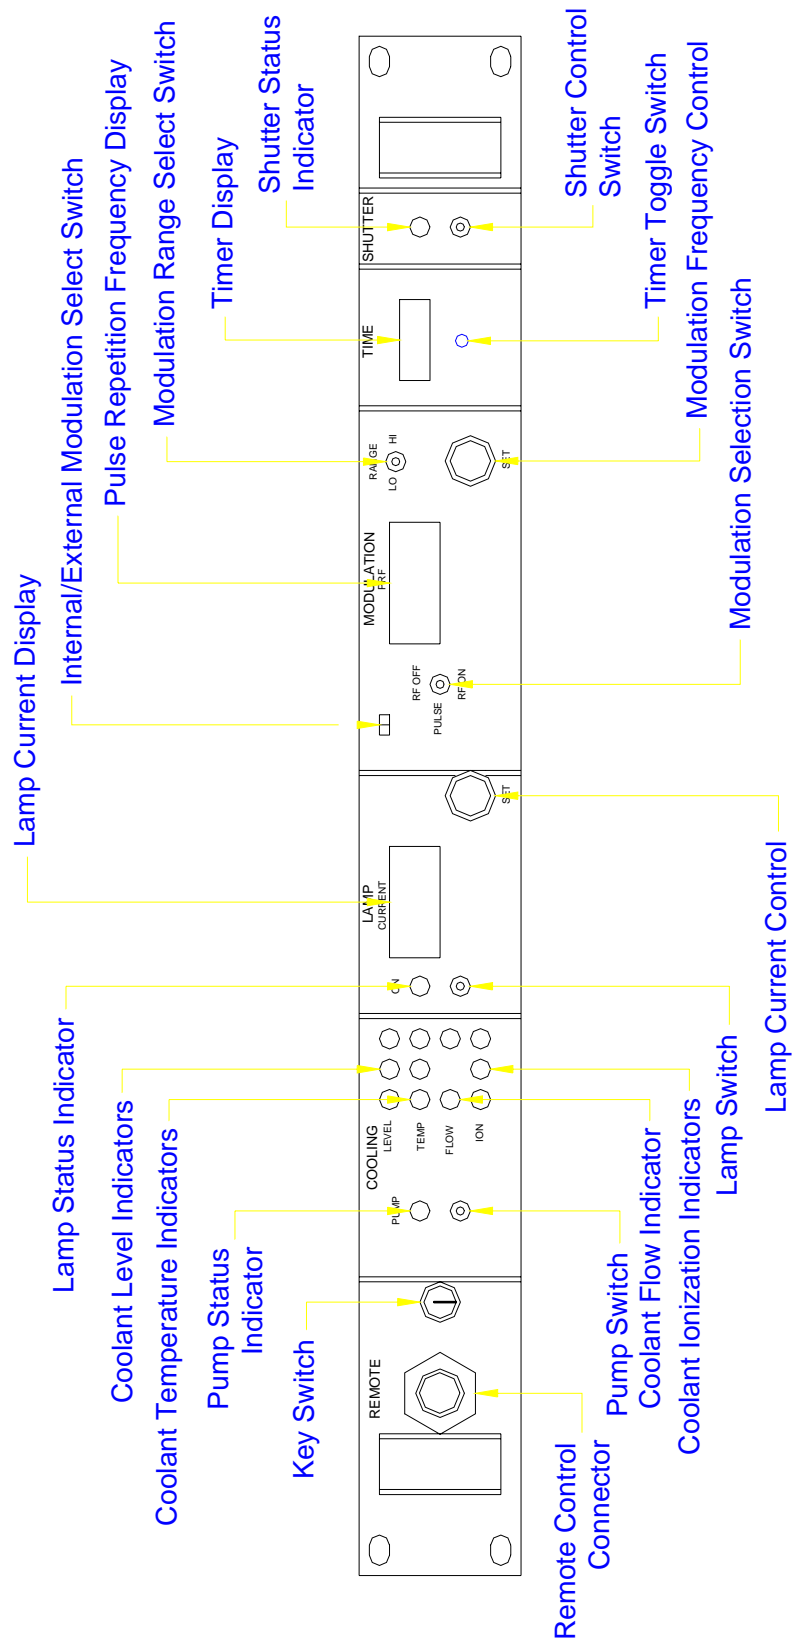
Lamp Current Display
Internal/External Modulation Select Switch
Pulse Repetition Frequency Display
Modulation Range Select Switch
Timer Display
Shutter Status Indicator
Shutter Control Switch
Timer Toggle Switch
Modulation Frequency Control
Modulation Selection Switch
Lamp Current Control
Lamp Switch
Coolant Ionization Indicators
Coolant Flow Indicator
Pump Switch
Remote Control Connector
Key Switch
Pump Status Indicator
Coolant Temperature Indicators
Coolant Level Indicators
Lamp Status Indicator

SHUTTER
TIME
RANGE
LO HI
SET
MODULATION
PRF
RF OFF
PULSE
RF ON
SET
LAMP
CURRENT
ON
COOLING
LEVEL
TEMP
FLOW
ION
PUMP
REMOTE